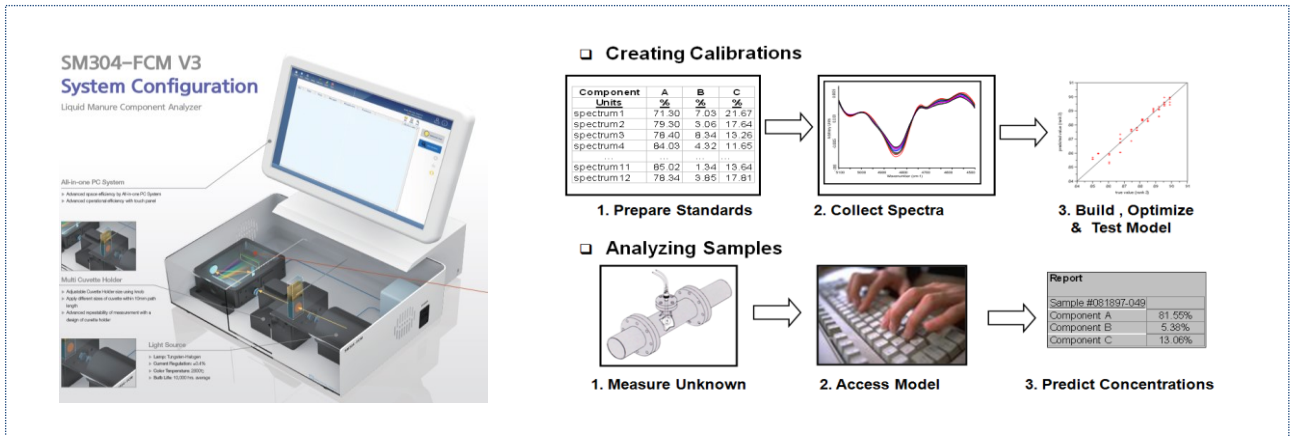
SM304-FCM V3
System Configuration
Liquid Manure Component Analyzer

All-in-one PC System
Advanced space efficiency by All-in-one PC System
Advanced operational efficiency with touch panel

Multi Cuvette Holder
Adjustable Cuvette Holder size using knob
Apply different sizes of cuvette within 10mm path length
Advanced repeatability of measurement with a design of cuvette holder

Light Source
Lamp: Tungsten Halogen
Current Regulation: ±0.4%
Color Temperature: 2900K
Multi Life: 10,000 hrs. average

Creating Calibrations

| Component | A | B | C |
|---|---|---|---|
| Units | % | % | % |
| spectrum1 | 71.30 | 7.03 | 21.67 |
| spectrum2 | 79.30 | 3.06 | 17.64 |
| spectrum3 | 78.40 | 8.34 | 13.26 |
| spectrum4 | 84.03 | 4.32 | 11.65 |
| ... | | | |
| spectrum11 | 85.02 | 1.34 | 13.64 |
| spectrum12 | 78.34 | 3.85 | 17.81 |

1. Prepare Standards
2. Collect Spectra
3. Build , Optimize & Test Model

Analyzing Samples

1. Measure Unknown
2. Access Model

| Report | |
|---|---|
| Sample #081897-049 | |
| Component A | 81.55% |
| Component B | 5.38% |
| Component C | 13.06% |

3. Predict Concentrations